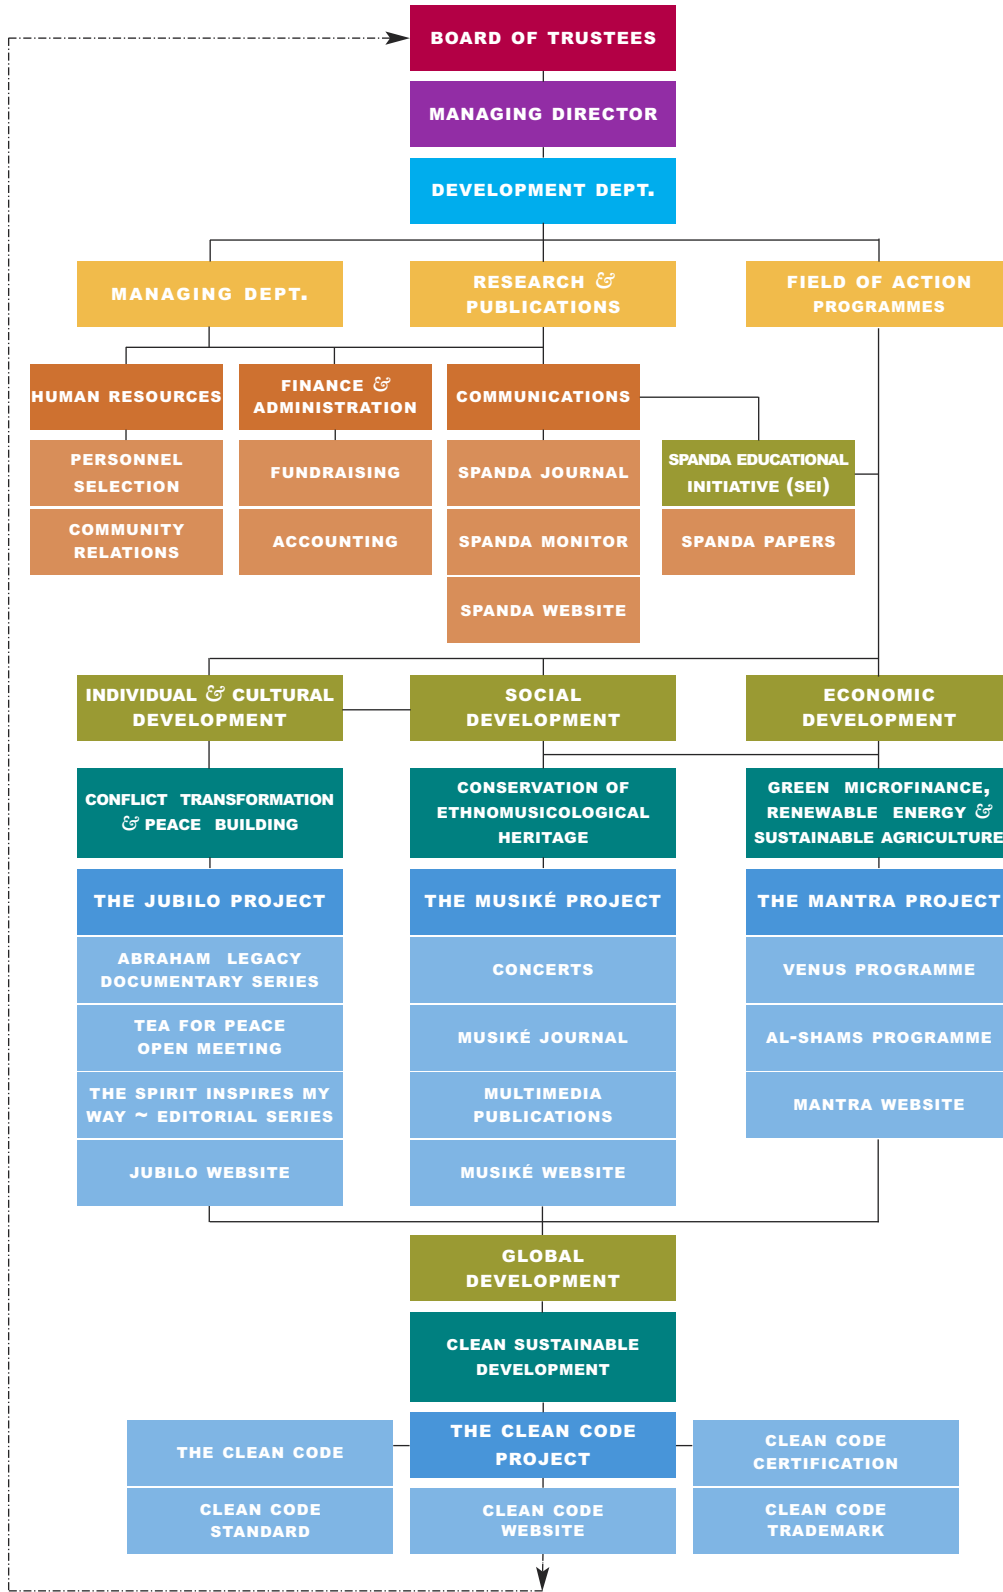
BOARD OF TRUSTEES

MANAGING DIRECTOR

DEVELOPMENT DEPT.

MANAGING DEPT.

RESEARCH & PUBLICATIONS

FIELD OF ACTION PROGRAMMES

HUMAN RESOURCES

FINANCE & ADMINISTRATION

COMMUNICATIONS

PERSONNEL SELECTION

FUNDRAISING

SPANDA JOURNAL

SPANDA EDUCATIONAL INITIATIVE (SEI)

COMMUNITY RELATIONS

ACCOUNTING

SPANDA MONITOR

SPANDA PAPERS

SPANDA WEBSITE

INDIVIDUAL & CULTURAL DEVELOPMENT

SOCIAL DEVELOPMENT

ECONOMIC DEVELOPMENT

CONFLICT TRANSFORMATION & PEACE BUILDING

CONSERVATION OF ETHNOMUSICOLOGICAL HERITAGE

GREEN MICROFINANCE, RENEWABLE ENERGY & SUSTAINABLE AGRICULTURE

THE JUBILO PROJECT

THE MUSIKÉ PROJECT

THE MANTRA PROJECT

ABRAHAM LEGACY DOCUMENTARY SERIES

CONCERTS

VENUS PROGRAMME

TEA FOR PEACE OPEN MEETING

MUSIKÉ JOURNAL

AL-SHAMS PROGRAMME

THE SPIRIT INSPIRES MY WAY ~ EDITORIAL SERIES

MULTIMEDIA PUBLICATIONS

MANTRA WEBSITE

JUBILO WEBSITE

MUSIKÉ WEBSITE

GLOBAL DEVELOPMENT

CLEAN SUSTAINABLE DEVELOPMENT

THE CLEAN CODE

THE CLEAN CODE PROJECT

CLEAN CODE CERTIFICATION

CLEAN CODE STANDARD

CLEAN CODE WEBSITE

CLEAN CODE TRADEMARK